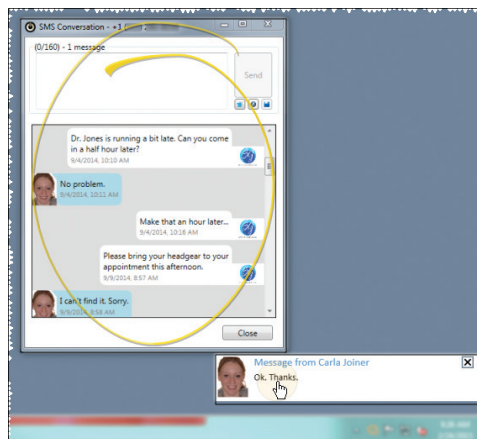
SMS Conversation - +1 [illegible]

(0/160) - 1 message

Send

Dr. Jones is running a bit late. Can you come in a half hour later?
9/4/2014, 10:10 AM

No problem.
9/4/2014, 10:11 AM

Make that an hour later...
9/4/2014, 10:16 AM

Please bring your headgear to your appointment this afternoon.
9/9/2014, 8:57 AM

I can't find it. Sorry.
9/9/2014, 8:58 AM

Close

Message from Carla Joiner
Ok. Thanks.